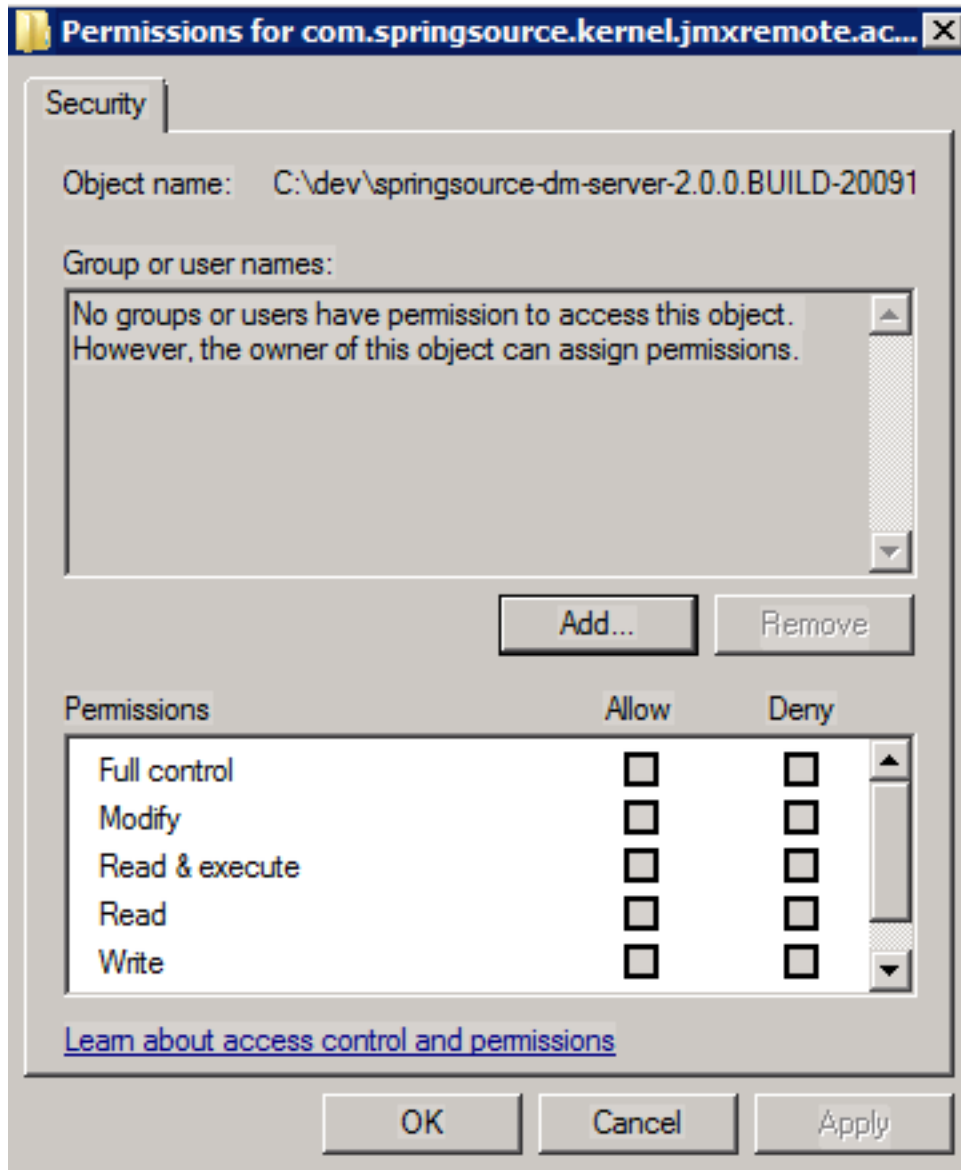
Permissions for com.springsource.kernel.jmxremote.ac...

Security

Object name: C:\dev\springsource-dm-server-2.0.0.BUILD-20091

Group or user names:

No groups or users have permission to access this object. However, the owner of this object can assign permissions.

Add... Remove

| Permissions | Allow | Deny |
|---|---|---|
| Full control | ☐ | ☐ |
| Modify | ☐ | ☐ |
| Read & execute | ☐ | ☐ |
| Read | ☐ | ☐ |
| Write | ☐ | ☐ |

Learn about access control and permissions

OK Cancel Apply